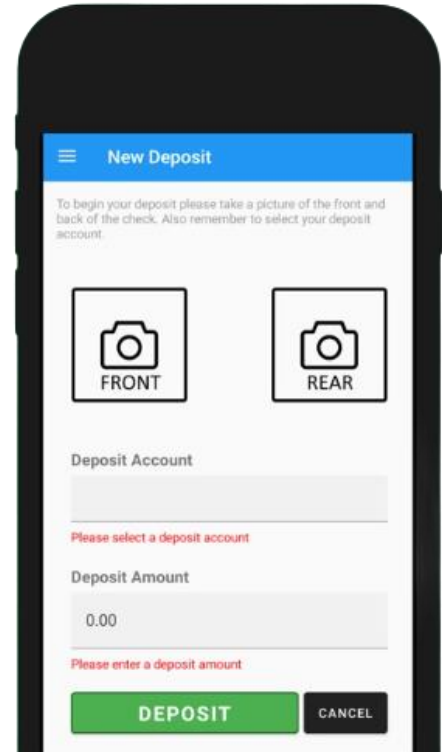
New Deposit

To begin your deposit please take a picture of the front and back of the check. Also remember to select your deposit account.

FRONT

REAR

Deposit Account

Please select a deposit account

Deposit Amount

0.00

Please enter a deposit amount

DEPOSIT

CANCEL